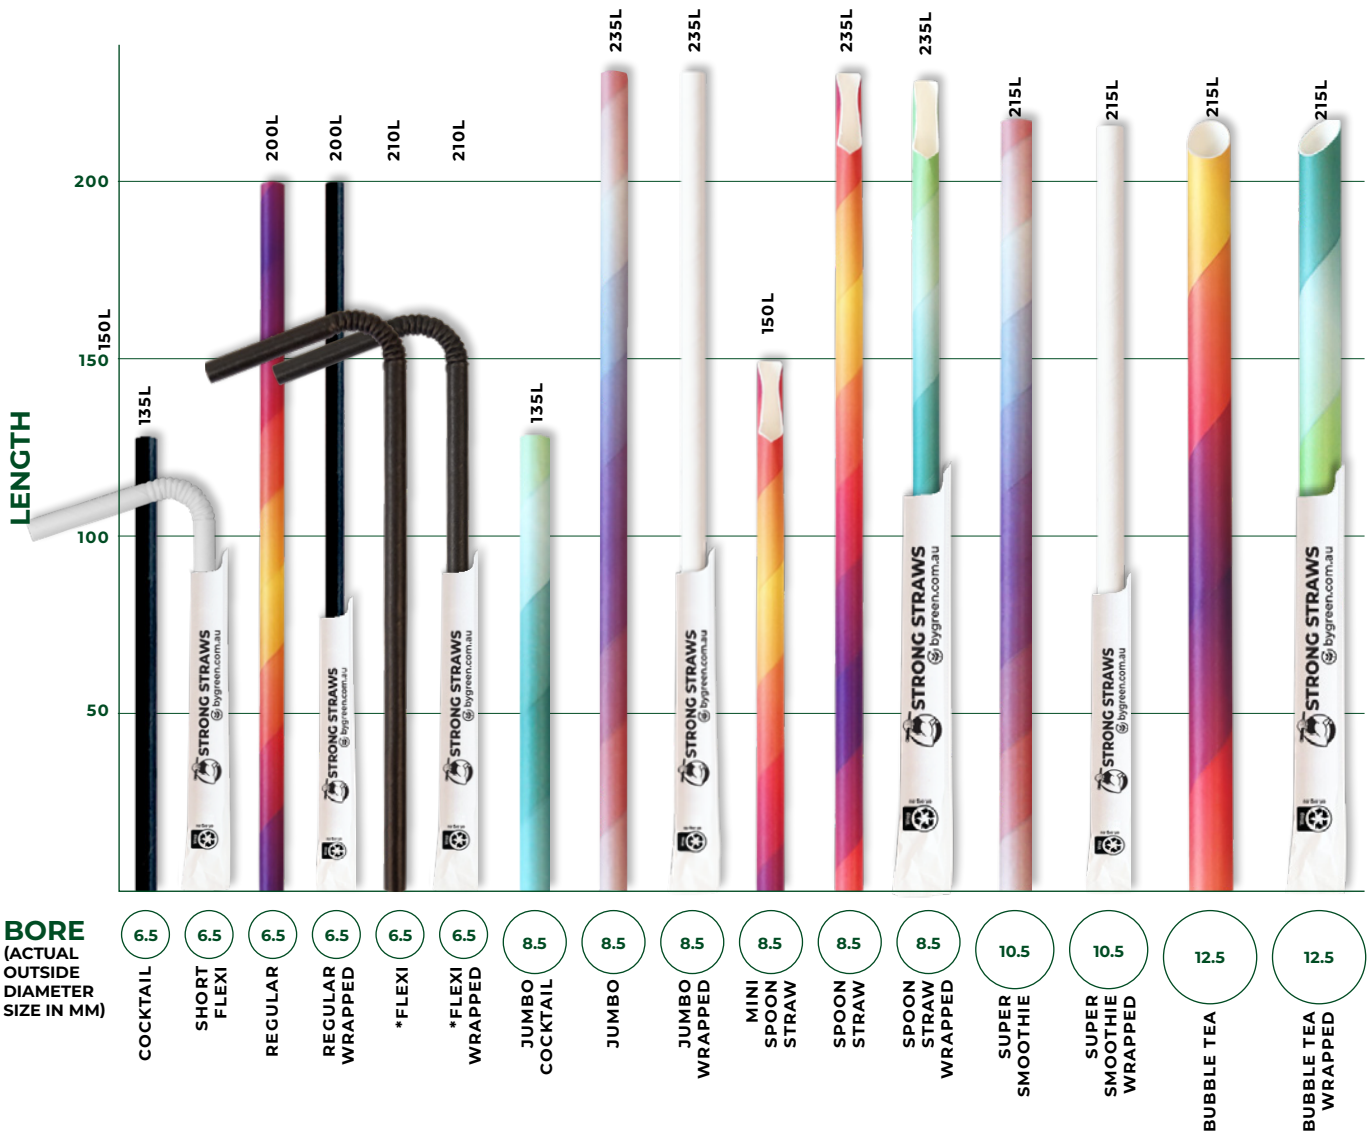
LENGTH

200
150
100
50

135L
150L
200L
200L
210L
210L
135L
235L
235L
150L
235L
235L
215L
215L
215L
215L

STRONG STRAWS bygreen.com.au

BORE (ACTUAL OUTSIDE DIAMETER SIZE IN MM)

| 6.5 | 6.5 | 6.5 | 6.5 | 6.5 | 6.5 | 8.5 | 8.5 | 8.5 | 8.5 | 8.5 | 8.5 | 10.5 | 10.5 | 12.5 | 12.5 |
|---|---|---|---|---|---|---|---|---|---|---|---|---|---|---|---|
| COCKTAIL | SHORT FLEXI | REGULAR | REGULAR WRAPPED | *FLEXI | *FLEXI WRAPPED | JUMBO COCKTAIL | JUMBO | JUMBO WRAPPED | MINI SPOON STRAW | SPOON STRAW | SPOON STRAW WRAPPED | SUPER SMOOTHIE | SUPER SMOOTHIE WRAPPED | BUBBLE TEA | BUBBLE TEA WRAPPED |